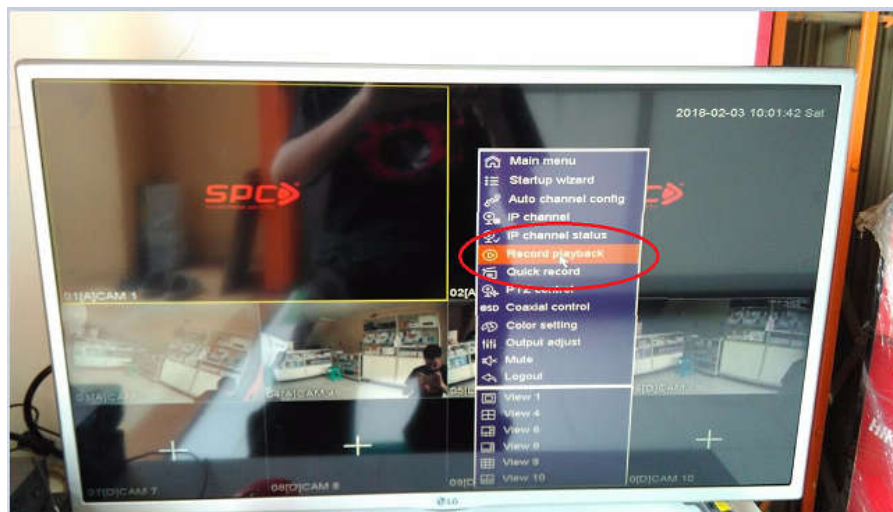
2018-02-03 10:01:42 Sat

SPC

01[A]CAM 1

02[A]

SPC

Main menu
Startup wizard
Auto channel config
IP channel
IP channel status
Record playback
Quick record
PTZ control
Coaxial control
Color setting
Output adjust
Mute
Logout

View 1
View 4
View 6
View 8
View 9
View 10

03[A]CAM

04[A]CAM 3

[D]CAM 6

01[D]CAM 7

08[D]CAM 8

0[D]CAM 10

LG